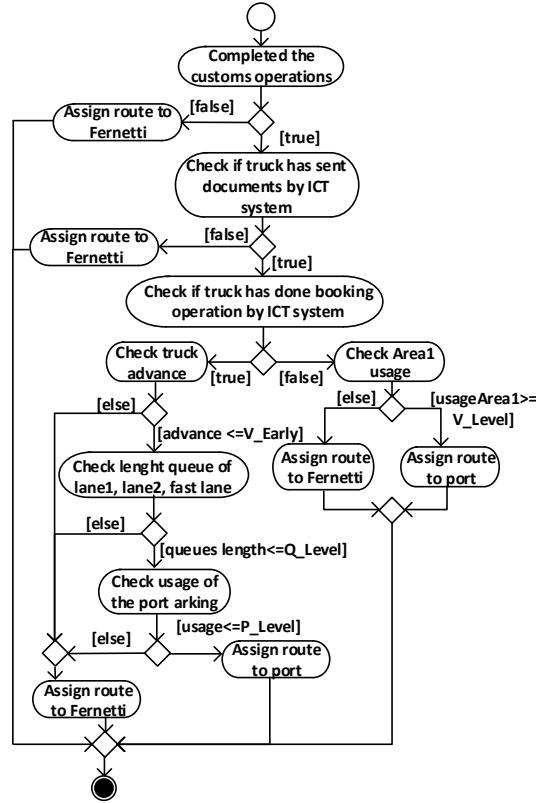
Completed the customs operations

Assign route to Fernetti

[false]

[true]

Check if truck has sent documents by ICT system

Assign route to Fernetti

[false]

[true]

Check if truck has done booking operation by ICT system

Check truck advance

[true]

[false]

Check Area1 usage

[else]

[usageArea1>= V_Level]

Assign route to Fernetti

Assign route to port

[else]

[advance <=V_Early]

Check lenght queue of lane1, lane2, fast lane

[else]

[queues length<=Q_Level]

Check usage of the port arking

[else]

[usage<=P_Level]

Assign route to port

Assign route to Fernetti